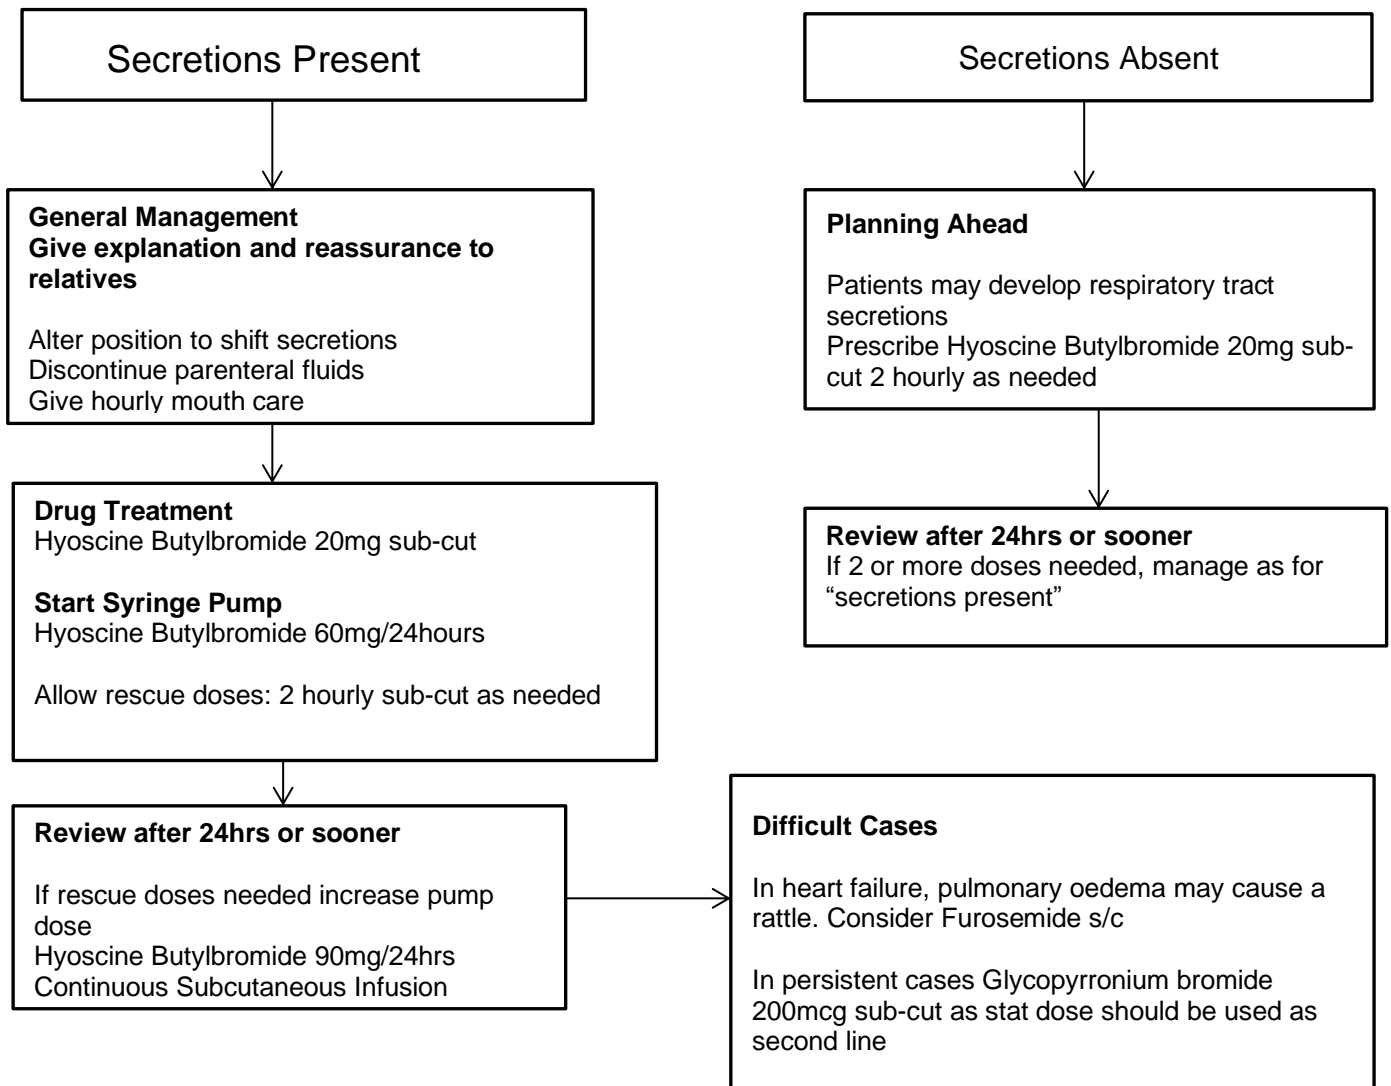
Secretions Present

General Management
Give explanation and reassurance to relatives

Alter position to shift secretions
Discontinue parenteral fluids
Give hourly mouth care

Drug Treatment
Hyoscine Butylbromide 20mg sub-cut

Start Syringe Pump
Hyoscine Butylbromide 60mg/24hours

Allow rescue doses: 2 hourly sub-cut as needed

Review after 24hrs or sooner

If rescue doses needed increase pump dose
Hyoscine Butylbromide 90mg/24hrs
Continuous Subcutaneous Infusion

Secretions Absent

Planning Ahead

Patients may develop respiratory tract secretions
Prescribe Hyoscine Butylbromide 20mg sub-cut 2 hourly as needed

Review after 24hrs or sooner
If 2 or more doses needed, manage as for "secretions present"

Difficult Cases

In heart failure, pulmonary oedema may cause a rattle. Consider Furosemide s/c

In persistent cases Glycopyrronium bromide 200mcg sub-cut as stat dose should be used as second line